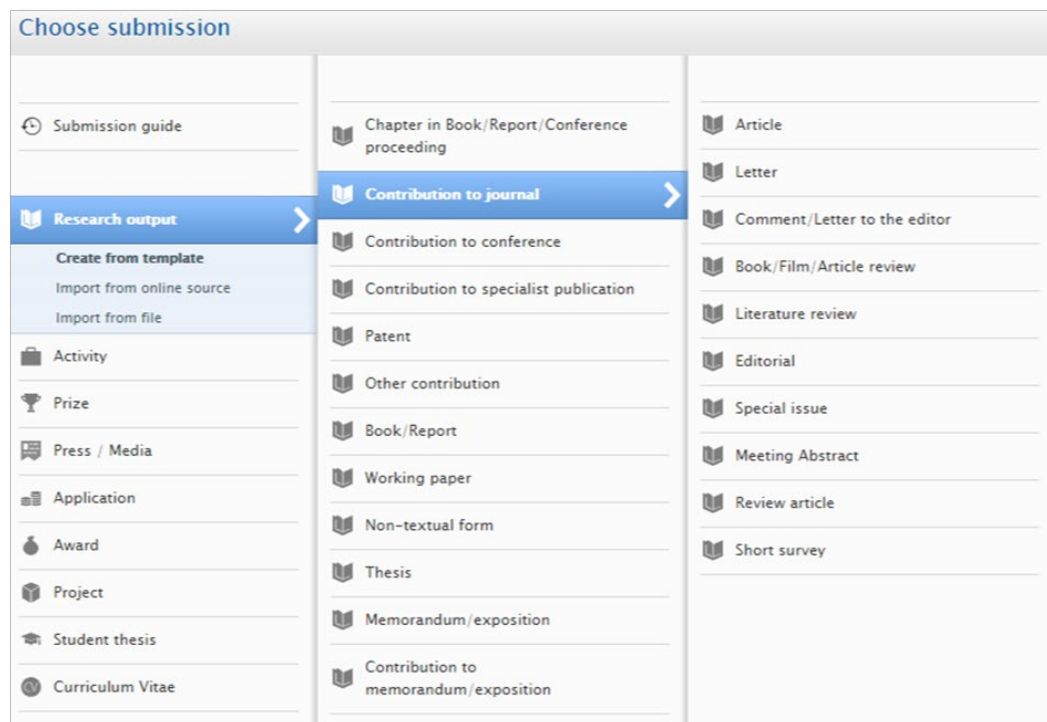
Choose submission

Submission guide

Research output

Create from template

Import from online source

Import from file

Activity

Prize

Press / Media

Application

Award

Project

Student thesis

Curriculum Vitae

Chapter in Book/Report/Conference proceeding

Contribution to journal

Contribution to conference

Contribution to specialist publication

Patent

Other contribution

Book/Report

Working paper

Non-textual form

Thesis

Memorandum/exposition

Contribution to memorandum/exposition

Article

Letter

Comment/Letter to the editor

Book/Film/Article review

Literature review

Editorial

Special issue

Meeting Abstract

Review article

Short survey